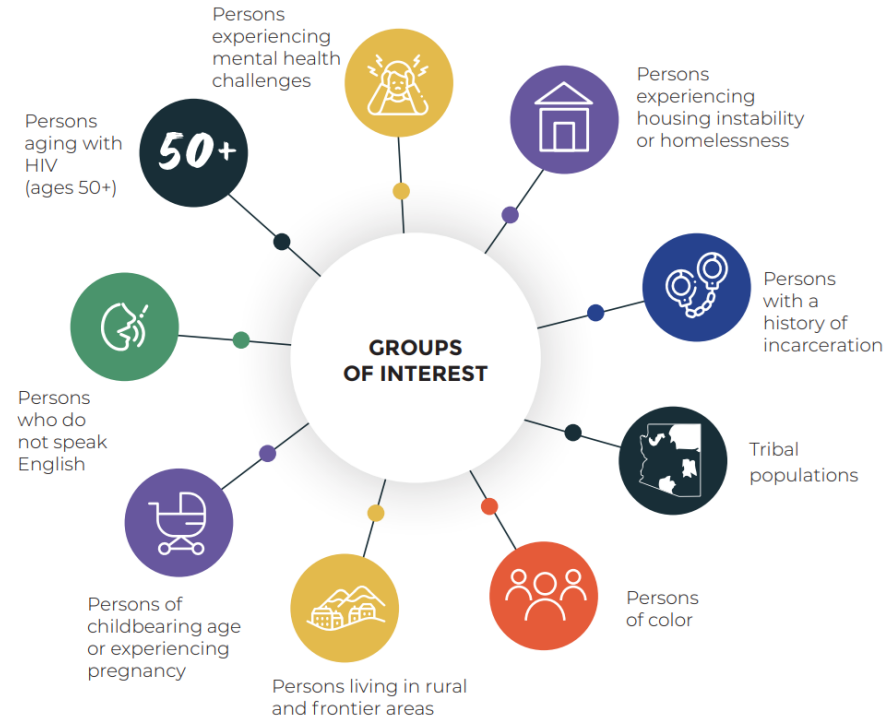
Persons experiencing mental health challenges

Persons experiencing housing instability or homelessness

Persons aging with HIV (ages 50+)

50+

Persons with a history of incarceration

GROUPS OF INTEREST

Persons who do not speak English

Tribal populations

Persons of childbearing age or experiencing pregnancy

Persons of color

Persons living in rural and frontier areas